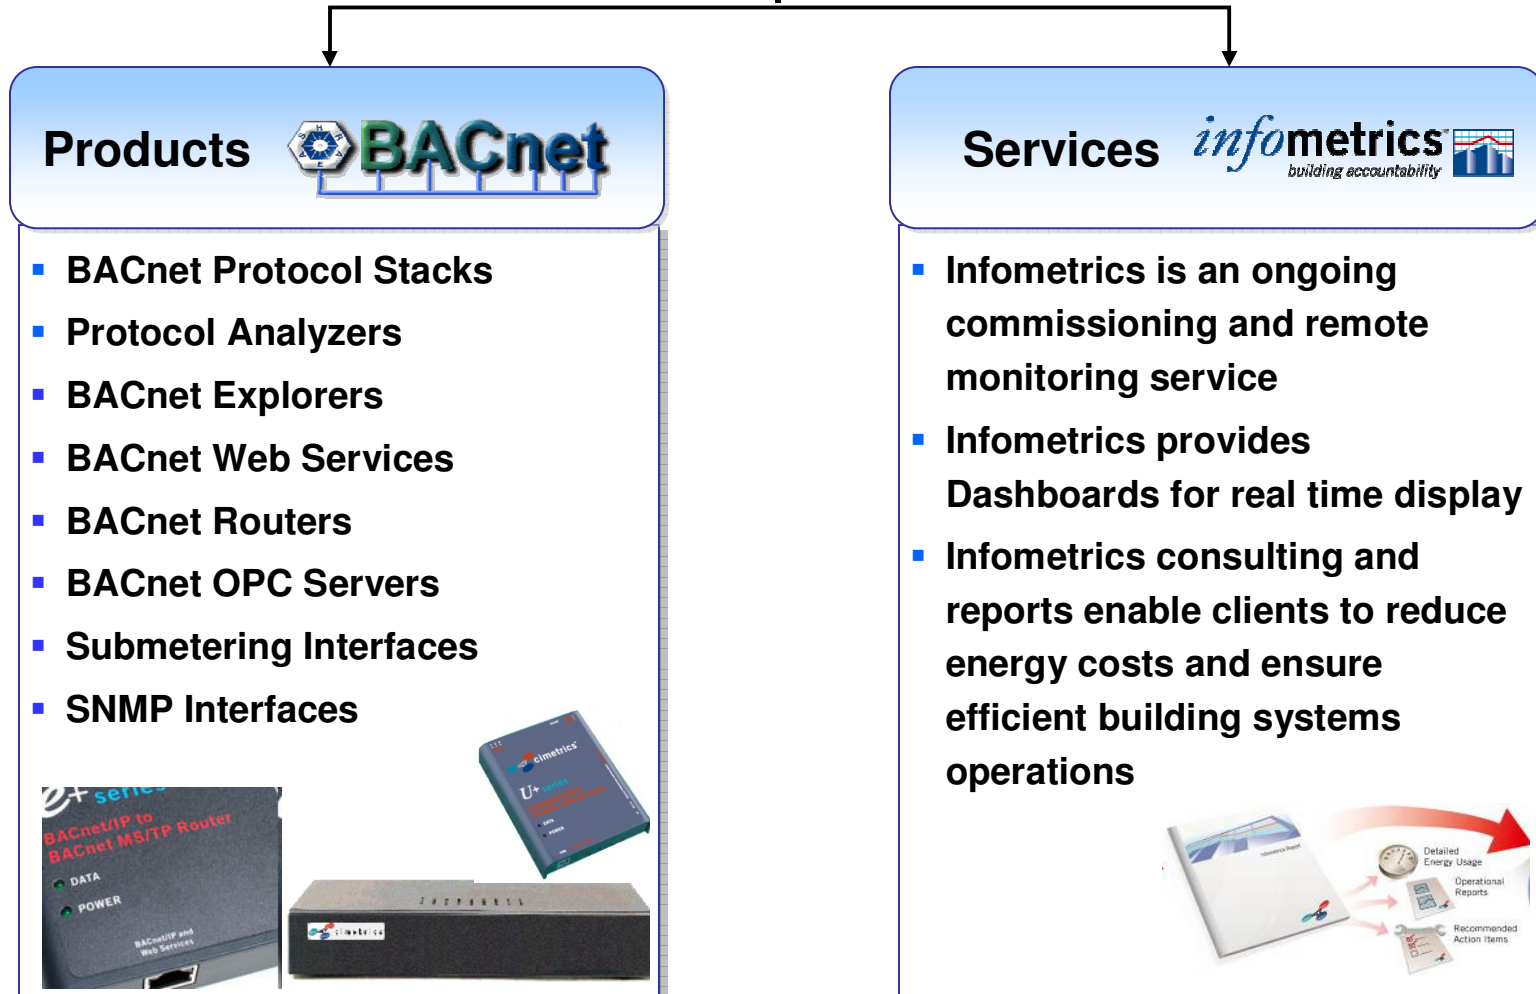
Products BACnet

- BACnet Protocol Stacks
- Protocol Analyzers
- BACnet Explorers
- BACnet Web Services
- BACnet Routers
- BACnet OPC Servers
- Submetering Interfaces
- SNMP Interfaces

e+ series
BACnet/IP to BACnet MS/TP Router
DATA
POWER
BACnet/IP and Web Services

cimetrics
U+ series
DATA
POWER

cimetrics

Services infometrics building accountability

- Infometrics is an ongoing commissioning and remote monitoring service
- Infometrics provides Dashboards for real time display
- Infometrics consulting and reports enable clients to reduce energy costs and ensure efficient building systems operations

Detailed Energy Usage
Operational Reports
Recommended Action Items